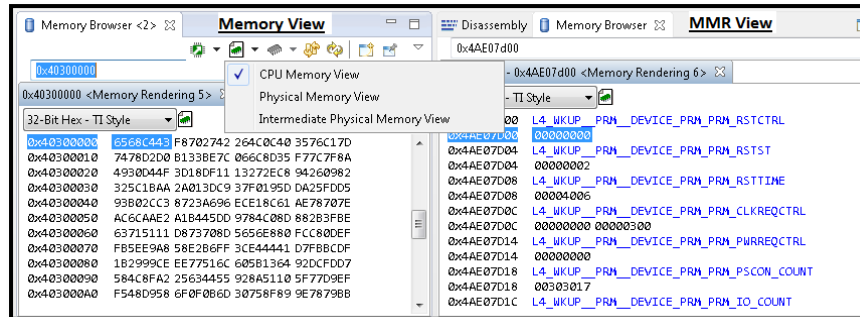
Memory Browser <2> ☒ Memory View

0x40300000

0x40300000 <Memory Rendering 5> ☒

32-Bit Hex - TI Style

0x40300000 6568C443 F8702742 264C0C40 3576C17D
0x40300010 7478D2D0 B133BE7C 066C8D35 F77C7F8A
0x40300020 4930D44F 3D18DF11 13272EC8 94260982
0x40300030 325C1BAA 2A013DC9 37F0195D DA25FDD5
0x40300040 93B02CC3 8723A696 ECE18C61 AE78707E
0x40300050 AC6CAAE2 A1B445DD 9784C08D 882B3FBE
0x40300060 63715111 D873708D 5656E880 FCC80DEF
0x40300070 FB5EE9A8 58E2B6FF 3CE44441 D7FBBCDF
0x40300080 1B2999CE EE77516C 605B1364 92DCFDD7
0x40300090 584C8FA2 25634455 928A5110 5F77D9EF
0x403000A0 F548D958 6F0F0B6D 30758F89 9E7879BB

✓ CPU Memory View
Physical Memory View
Intermediate Physical Memory View

Disassembly Memory Browser ☒ MMR View

0x4AE07d00

- 0x4AE07d00 <Memory Rendering 6> ☒

- TI Style

0x4AE07D00 L4_WKUP__PRM__DEVICE_PRM_PRM_RSTCTRL
0x4AE07D00 00000000
0x4AE07D04 L4_WKUP__PRM__DEVICE_PRM_PRM_RSTST
0x4AE07D04 00000002
0x4AE07D08 L4_WKUP__PRM__DEVICE_PRM_PRM_RSTTIME
0x4AE07D08 00004006
0x4AE07D0C L4_WKUP__PRM__DEVICE_PRM_PRM_CLKREQCTRL
0x4AE07D0C 00000000 00000300
0x4AE07D14 L4_WKUP__PRM__DEVICE_PRM_PRM_PWRREQCTRL
0x4AE07D14 00000000
0x4AE07D18 L4_WKUP__PRM__DEVICE_PRM_PRM_PSCON_COUNT
0x4AE07D18 00303017
0x4AE07D1C L4_WKUP__PRM__DEVICE_PRM_PRM_IO_COUNT